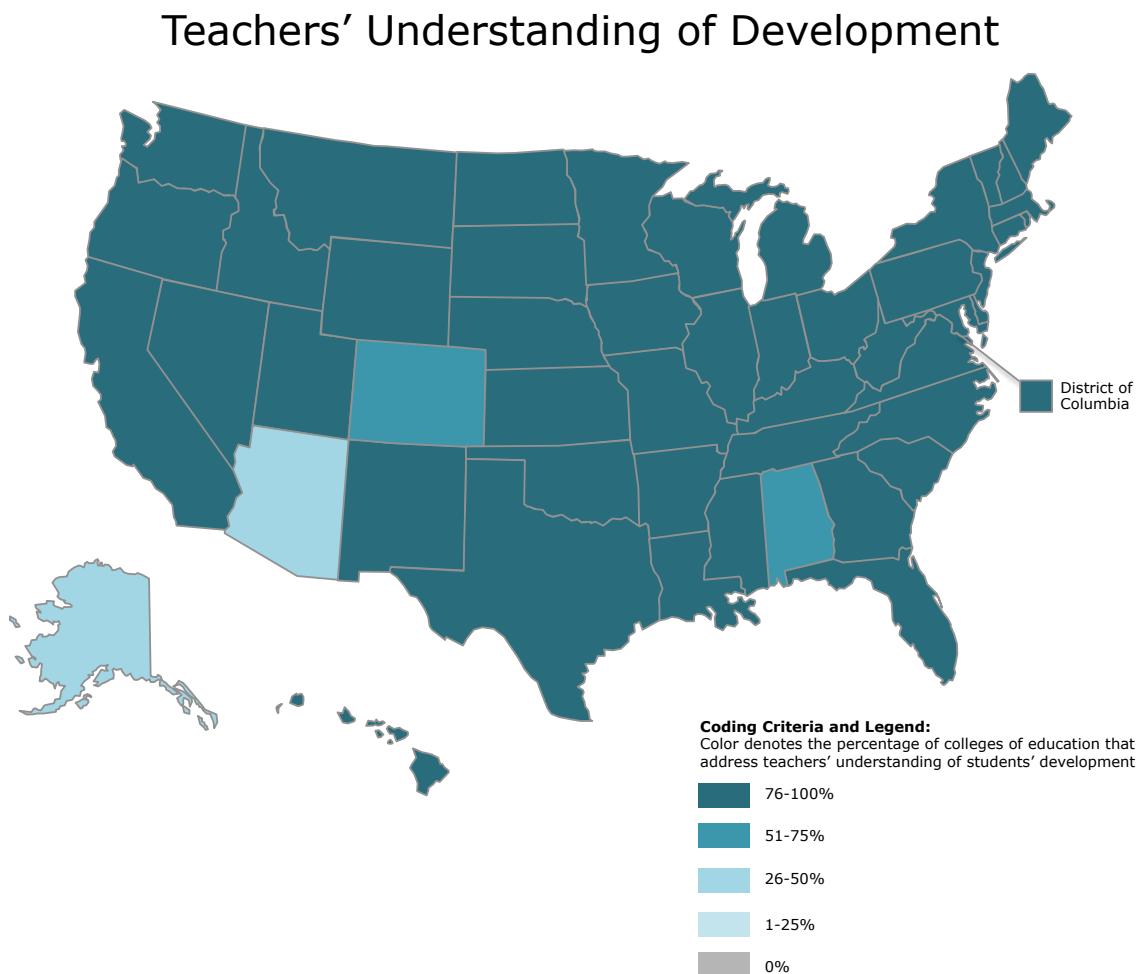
Teachers' Understanding of Development

District of Columbia

**Coding Criteria and Legend:**
Color denotes the percentage of colleges of education that address teachers' understanding of students' development

76-100%

51-75%

26-50%

1-25%

0%